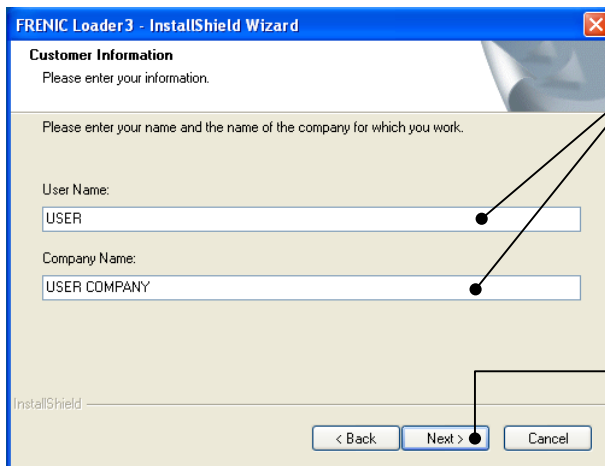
FRENIC Loader3 - InstallShield Wizard

Customer Information
Please enter your information.

Please enter your name and the name of the company for which you work.

User Name:
USER

Company Name:
USER COMPANY

InstallShield

< Back
Next >
Cancel